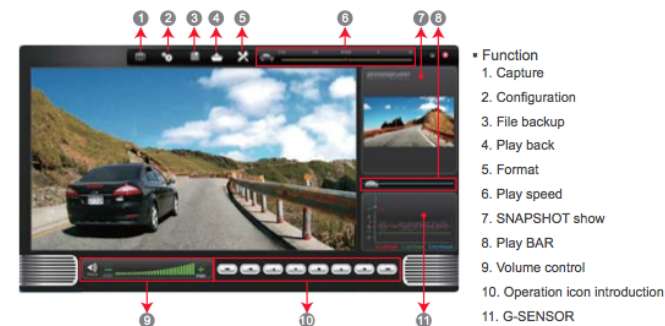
1
2
3
4
5
6
7
8
9
10
11

▪ Function
1. Capture
2. Configuration
3. File backup
4. Play back
5. Format
6. Play speed
7. SNAPSHOT show
8. Play BAR
9. Volume control
10. Operation icon introduction
11. G-SENSOR